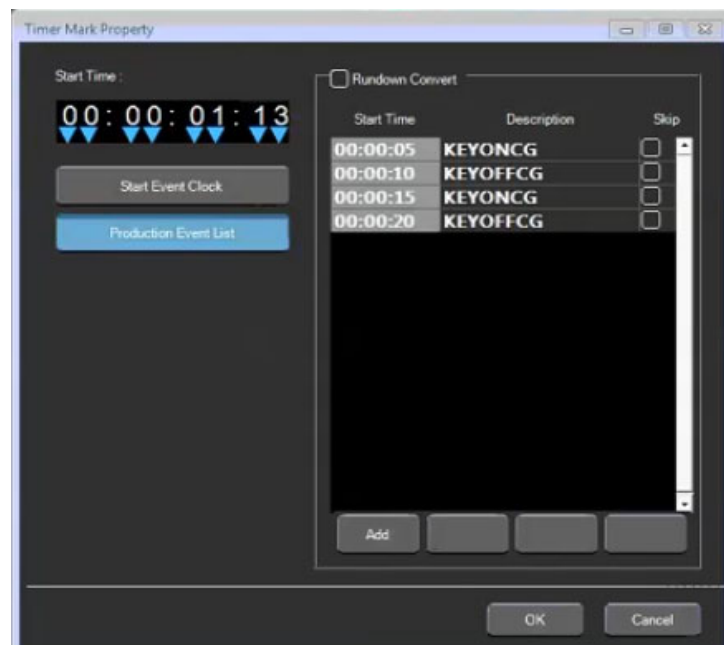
Timer Mark Property

Start Time :

00 : 00 : 01 : 13

Start Event Clock

Production Event List

Rundown Convert

| Start Time | Description | Skip |
|---|---|---|
| 00:00:05 | KEYONCG | |
| 00:00:10 | KEYOFFCG | |
| 00:00:15 | KEYONCG | |
| 00:00:20 | KEYOFFCG | |

Add

OK

Cancel